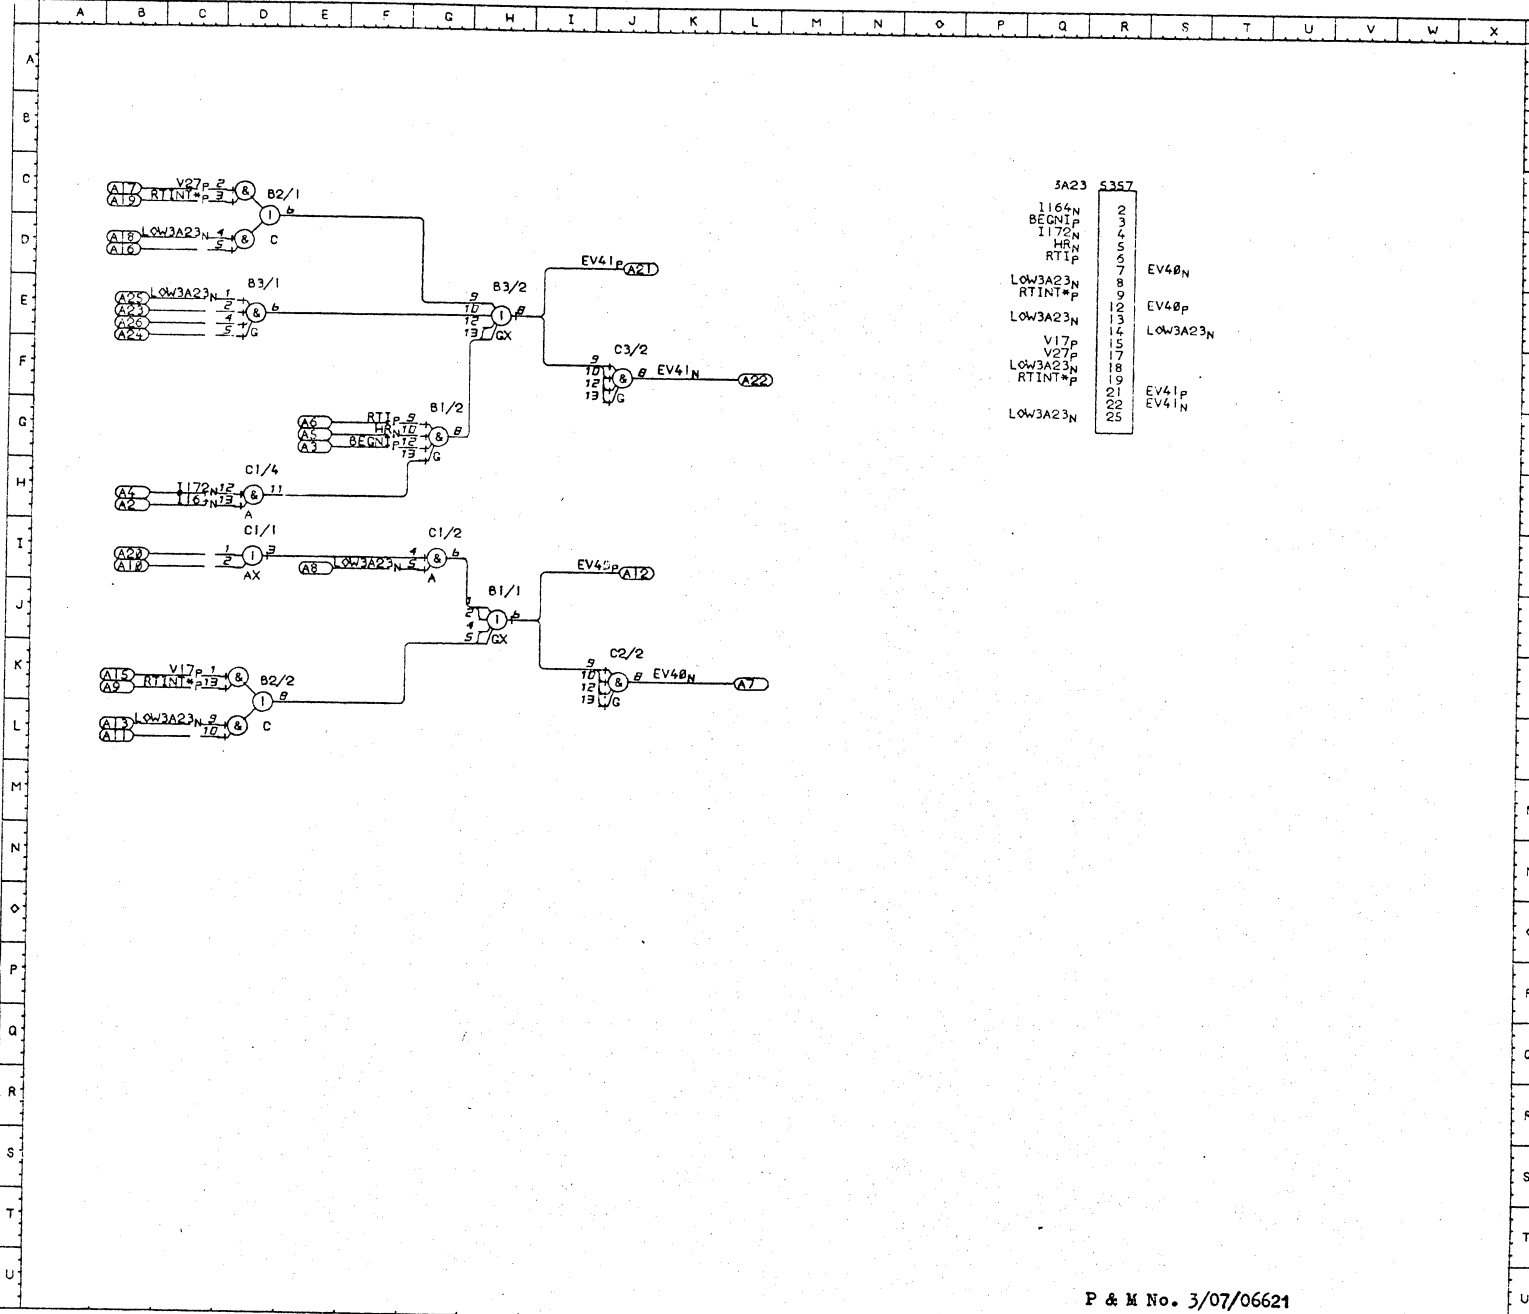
A B C D E F G H I J K L M N O P Q R S T U V W X

A
B
C
D
E
F
G
H
I
J
K
L
M
N
O
P
Q
R
S
T
U

A17 A19 V27P 2 RTINT*P 3 & B2/1 1 6
A18 A16 LOW3A23N 4 5 & C

A25 A23 A26 A24 LOW3A23N 1 2 4 5 & B3/1 6 G

9 10 12 13 1 B3/2 8 GX
EV41P A21

9 10 12 13 & C3/2 8 EV41N A22 G

A6 A5 A3 RTIP 9 HRN 10 BEGNIP 12 13 & B1/2 8 G

A4 A2 I172N 12 I16N 13 & C1/4 11 A

A20 A10 1 2 1 C1/1 3 AX
A8 LOW3A23N 4 5 & C1/2 6 A

EV40P A12
1 2 4 5 1 B1/1 6 GX

9 10 12 13 & C2/2 8 EV40N A7 G

A15 A9 V17P 1 RTINT*P 13 & B2/2 1 8
A13 A11 LOW3A23N 9 10 & C

3A23 5357
1164N 2
BEGNIP 3
I172N 4
HRN 5
RTIP 6
7 EV40N
LOW3A23N 8
RTINT*P 9
12 EV40P
LOW3A23N 13
14 LOW3A23N
V17P 15
V27P 17
LOW3A23N 18
RTINT*P 19
21 EV41P
22 EV41N
LOW3A23N 25

P & M No. 3/07/06621